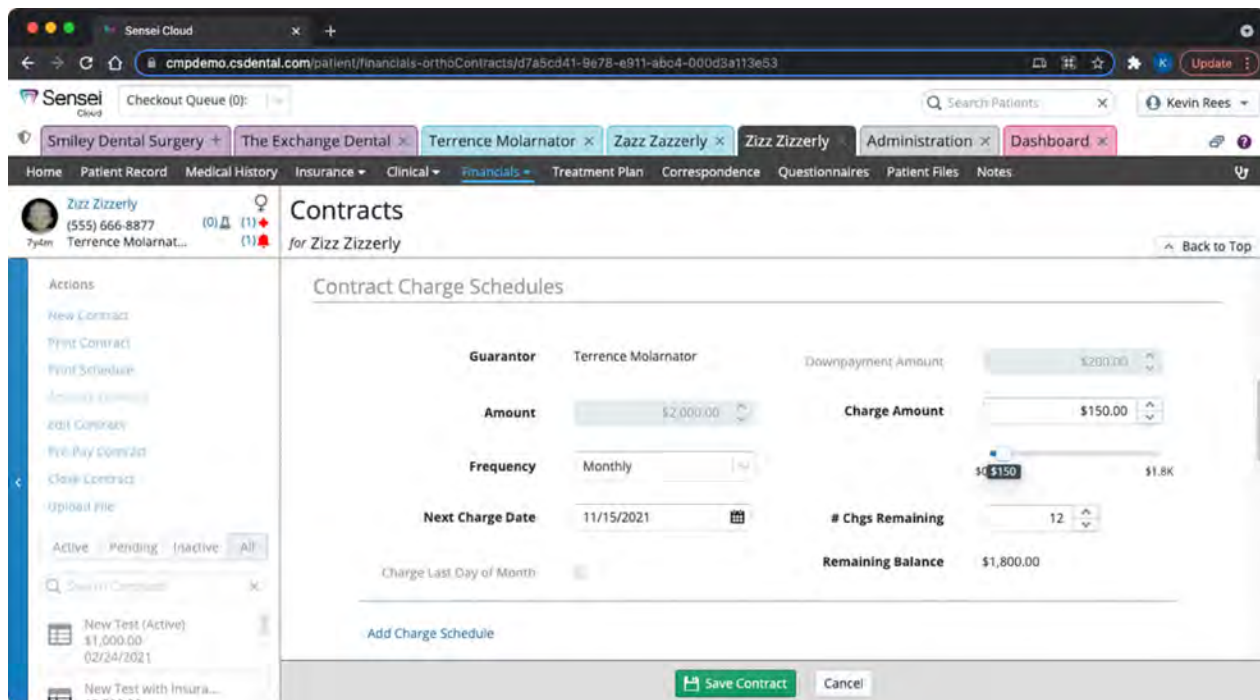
Sensei Cloud

cmpdemo.csdental.com/patient/financials-orthoContracts/d7a5cd41-9e78-e911-abc4-000d3a113e53

Update

Sensei Cloud

Checkout Queue (0):

Search Patients

Kevin Rees

Smiley Dental Surgery

The Exchange Dental

Terrence Molarnator

Zazz Zazzerly

Zizz Zizzerly

Administration

Dashboard

Home Patient Record Medical History Insurance Clinical Financials Treatment Plan Correspondence Questionnaires Patient Files Notes

Zizz Zizzerly
(555) 666-8877 (0) (1)
7y4m Terrence Molarnat... (1)

Contracts
for Zizz Zizzerly

Back to Top

Actions
New Contract
Print Contract
Print Schedule
Activate Contract
Edit Contract
Pre-Pay Contract
Close Contract
Upload File

Active Pending Inactive All

Search Contracts

New Test (Active)
$1,000.00
02/24/2021

New Test with Insura...

Contract Charge Schedules

Guarantor Terrence Molarnator

Downpayment Amount $200.00

Amount $2,000.00

Charge Amount $150.00

Frequency Monthly

$0 $150 $1.8K

Next Charge Date 11/15/2021

# Chgs Remaining 12

Remaining Balance $1,800.00

Charge Last Day of Month

Add Charge Schedule

Save Contract

Cancel